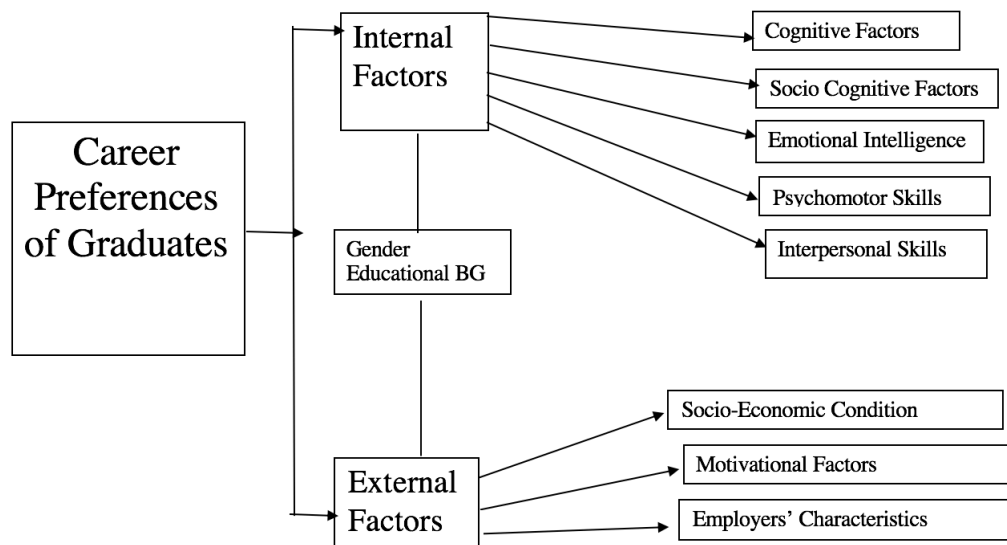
Career Preferences of Graduates

Internal Factors

Cognitive Factors

Socio Cognitive Factors

Emotional Intelligence

Psychomotor Skills

Interpersonal Skills

Gender Educational BG

External Factors

Socio-Economic Condition

Motivational Factors

Employers' Characteristics